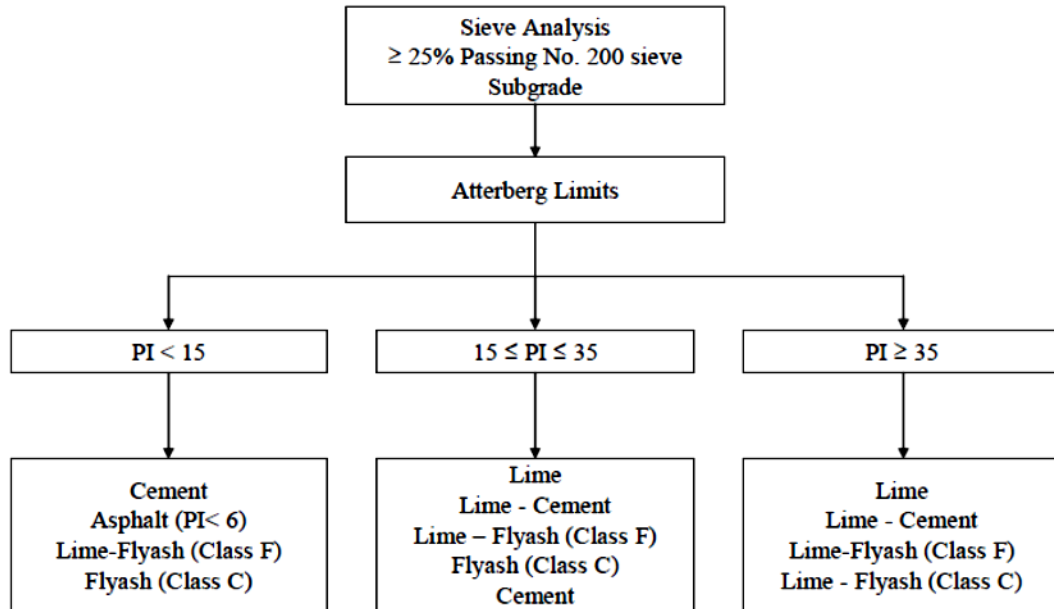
Sieve Analysis
$\geq$ 25% Passing No. 200 sieve
Subgrade

Atterberg Limits

PI < 15

15 $\leq$ PI $\leq$ 35

PI $\geq$ 35

Cement
Asphalt (PI< 6)
Lime-Flyash (Class F)
Flyash (Class C)

Lime
Lime - Cement
Lime – Flyash (Class F)
Flyash (Class C)
Cement

Lime
Lime - Cement
Lime-Flyash (Class F)
Lime - Flyash (Class C)